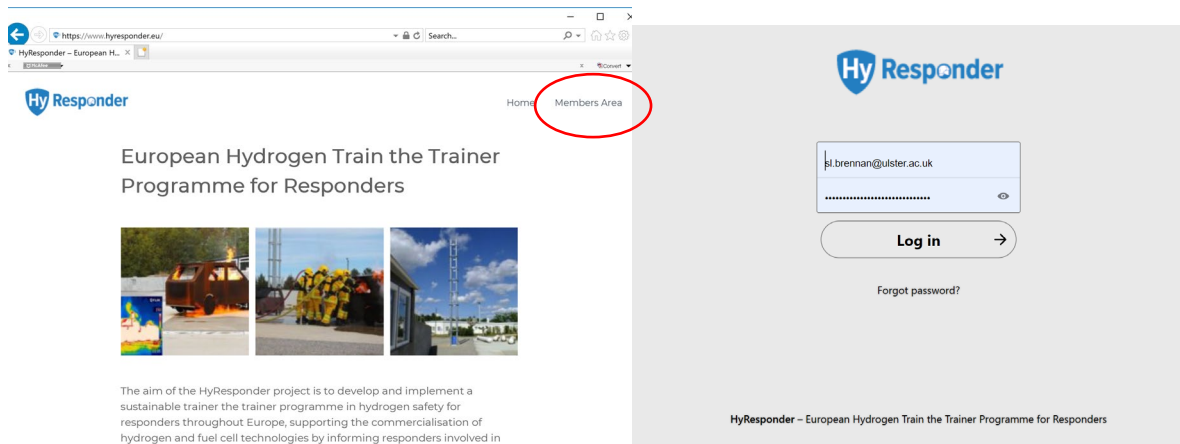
https://www.hyresponder.eu/

Search...

HyResponder – European H...

Convert

Hy Responder

Home

Members Area

European Hydrogen Train the Trainer Programme for Responders

The aim of the HyResponder project is to develop and implement a sustainable trainer the trainer programme in hydrogen safety for responders throughout Europe, supporting the commercialisation of hydrogen and fuel cell technologies by informing responders involved in

Hy Responder

sl.brennan@ulster.ac.uk

•••••••••••••••••••••••••••••

Log in

Forgot password?

HyResponder – European Hydrogen Train the Trainer Programme for Responders